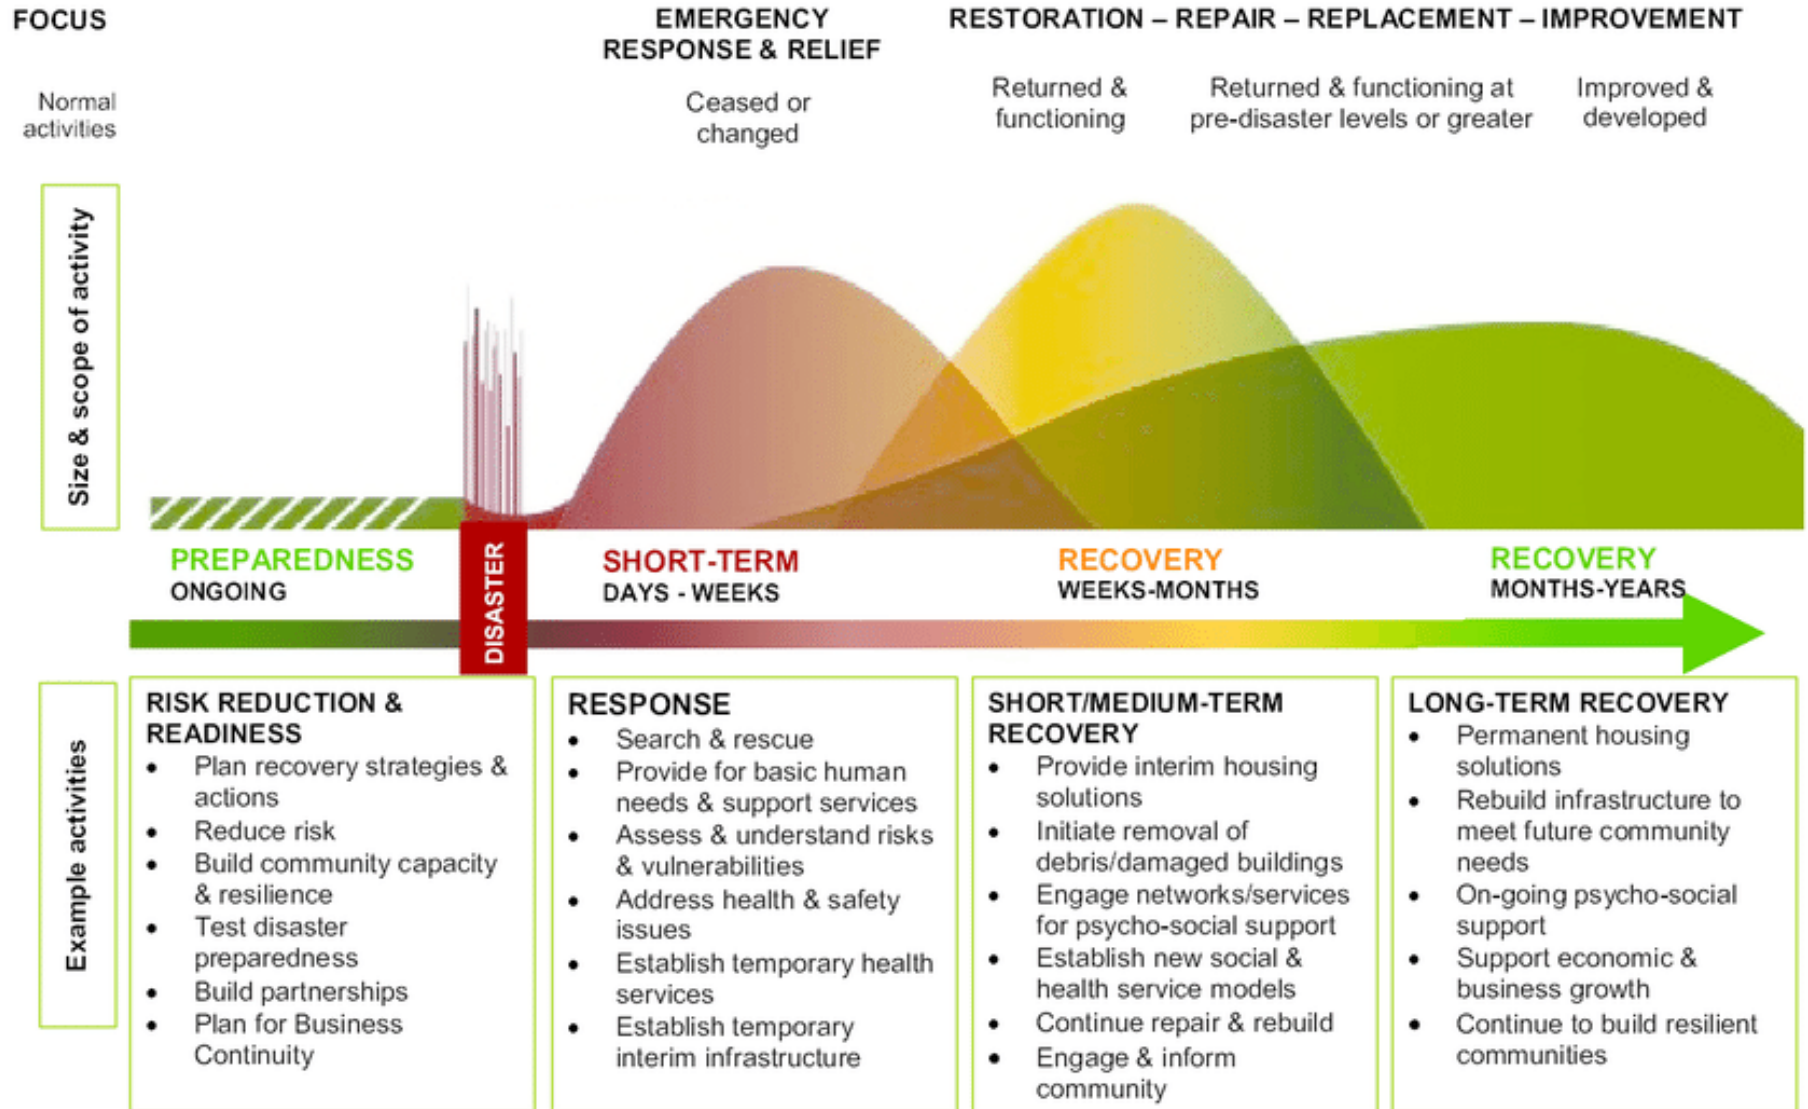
FOCUS

Normal activities

EMERGENCY RESPONSE & RELIEF

Ceased or changed

RESTORATION – REPAIR – REPLACEMENT – IMPROVEMENT

Returned & functioning

Returned & functioning at pre-disaster levels or greater

Improved & developed

Size & scope of activity

PREPAREDNESS
ONGOING

DISASTER

SHORT-TERM
DAYS - WEEKS

RECOVERY
WEEKS-MONTHS

RECOVERY
MONTHS-YEARS

Example activities

RISK REDUCTION & READINESS
- Plan recovery strategies & actions
- Reduce risk
- Build community capacity & resilience
- Test disaster preparedness
- Build partnerships
- Plan for Business Continuity

RESPONSE
- Search & rescue
- Provide for basic human needs & support services
- Assess & understand risks & vulnerabilities
- Address health & safety issues
- Establish temporary health services
- Establish temporary interim infrastructure

SHORT/MEDIUM-TERM RECOVERY
- Provide interim housing solutions
- Initiate removal of debris/damaged buildings
- Engage networks/services for psycho-social support
- Establish new social & health service models
- Continue repair & rebuild
- Engage & inform community

LONG-TERM RECOVERY
- Permanent housing solutions
- Rebuild infrastructure to meet future community needs
- On-going psycho-social support
- Support economic & business growth
- Continue to build resilient communities